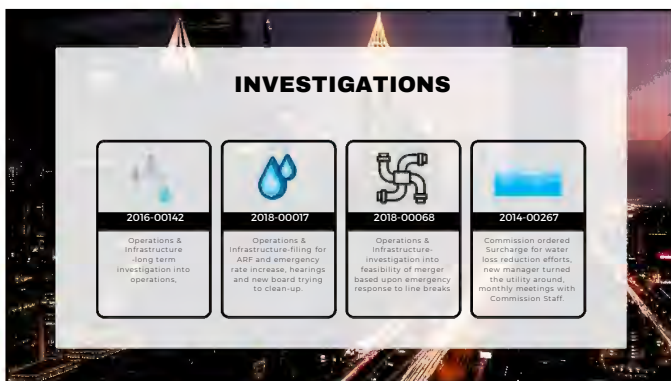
INVESTIGATIONS

2016-00142

Operations & Infrastructure -long term investigation into operations.

2018-00017

Operations & Infrastructure-filing for ARF and emergency rate increase, hearings and new board trying to clean-up.

2018-00068

Operations & Infrastructure-investigation into feasibility of merger based upon emergency response to line breaks

2014-00267

Commission ordered Surcharge for water loss reduction efforts, new manager turned the utility around, monthly meetings with Commission Staff.